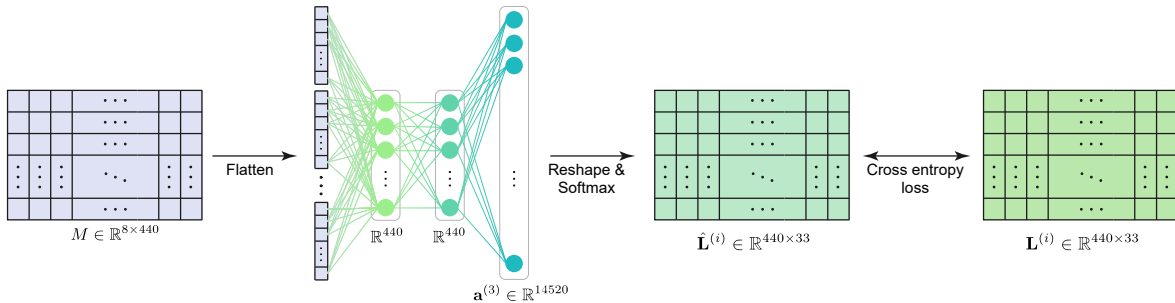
Flatten

Reshape & Softmax

Cross entropy loss

$M \in \mathbb{R}^{8\times 440}$

$\mathbb{R}^{440}$

$\mathbb{R}^{440}$

$\mathbf{a}^{(3)} \in \mathbb{R}^{14520}$

$\hat{\mathbf{L}}^{(i)} \in \mathbb{R}^{440\times 33}$

$\mathbf{L}^{(i)} \in \mathbb{R}^{440\times 33}$